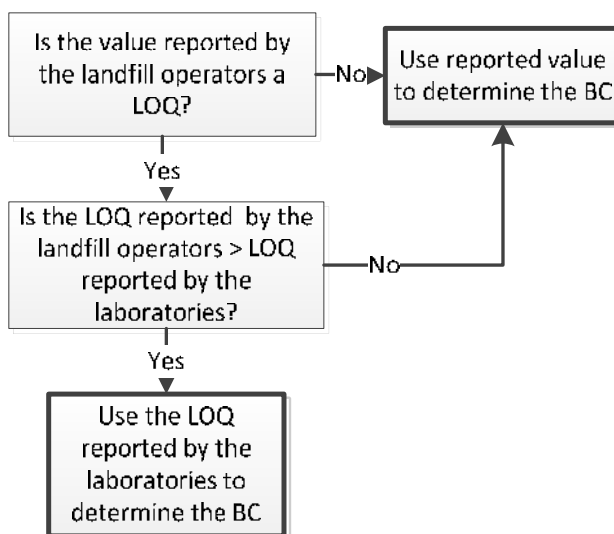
Is the value reported by the landfill operators a LOQ?

No

Use reported value to determine the BC

Yes

Is the LOQ reported by the landfill operators > LOQ reported by the laboratories?

No

Yes

Use the LOQ reported by the laboratories to determine the BC